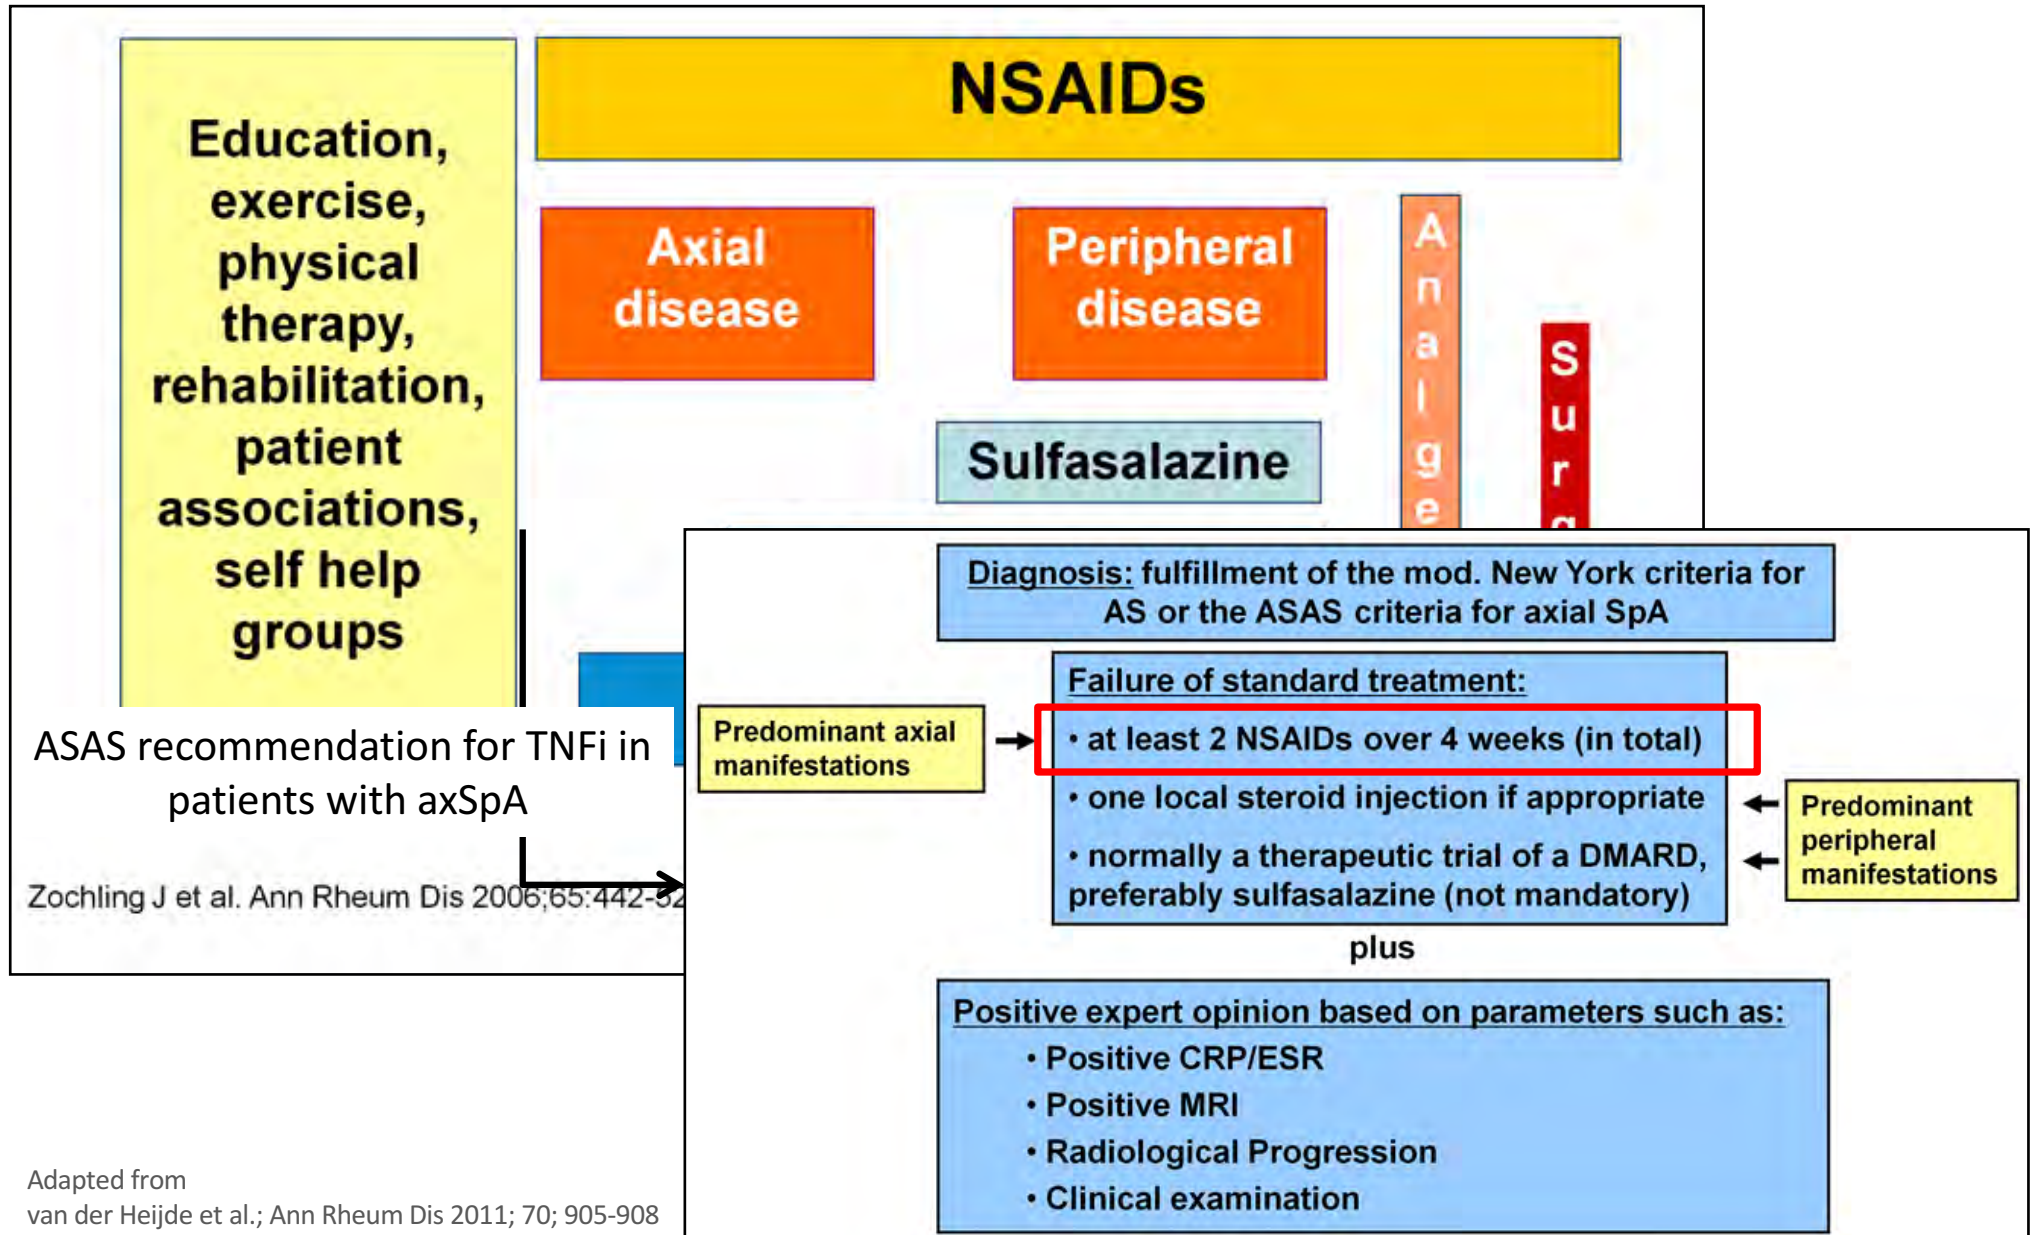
Education, exercise, physical therapy, rehabilitation, patient associations, self help groups

NSAIDs

Axial disease

Peripheral disease

Sulfasalazine

Analge

Surg

ASAS recommendation for TNFi in patients with axSpA

Zochling J et al. Ann Rheum Dis 2006;65:442-5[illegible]

Diagnosis: fulfillment of the mod. New York criteria for AS or the ASAS criteria for axial SpA

Failure of standard treatment:

Predominant axial manifestations

• at least 2 NSAIDs over 4 weeks (in total)

• one local steroid injection if appropriate

• normally a therapeutic trial of a DMARD, preferably sulfasalazine (not mandatory)

Predominant peripheral manifestations

plus

Positive expert opinion based on parameters such as:

• Positive CRP/ESR

• Positive MRI

• Radiological Progression

• Clinical examination

Adapted from
van der Heijde et al.; Ann Rheum Dis 2011; 70; 905-908